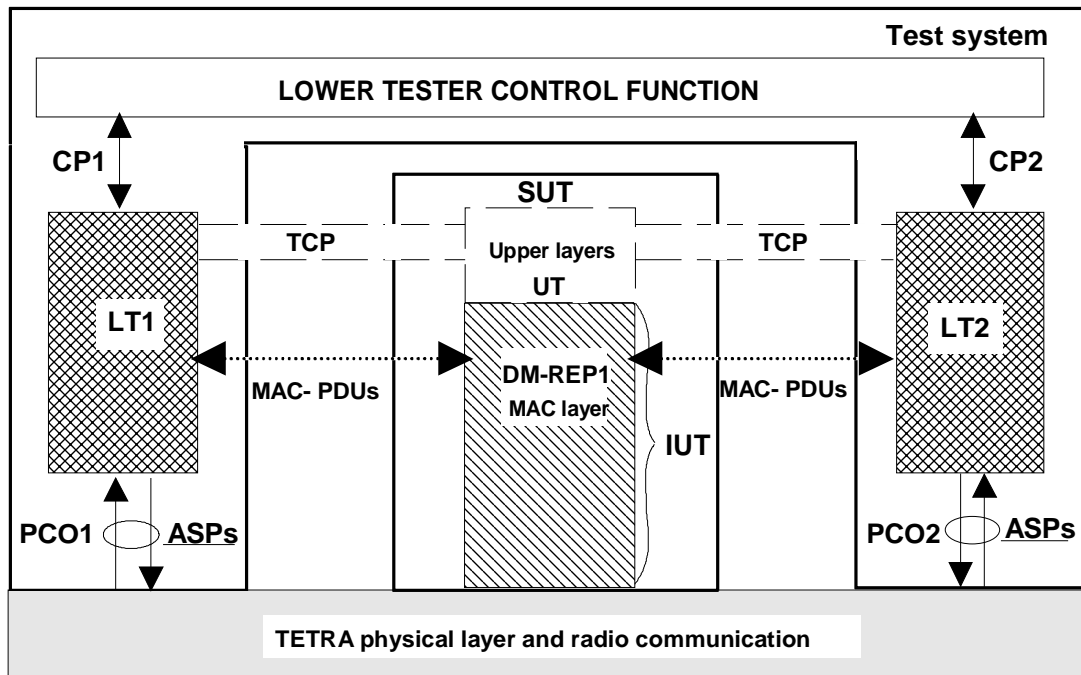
Test system

LOWER TESTER CONTROL FUNCTION

CP1

CP2

SUT

TCP

Upper layers

TCP

UT

LT1

LT2

DM-REP1

MAC layer

MAC- PDUs

MAC- PDUs

IUT

PCO1

ASPs

PCO2

ASPs

TETRA physical layer and radio communication